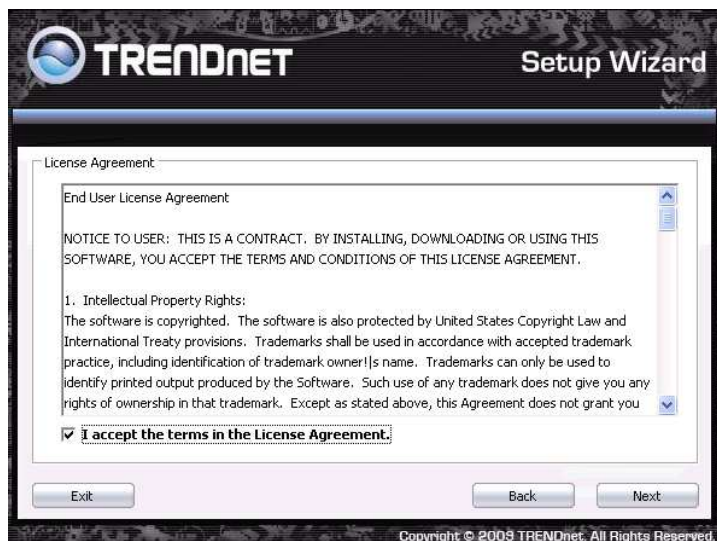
TRENDnET

Setup Wizard

License Agreement

End User License Agreement

NOTICE TO USER: THIS IS A CONTRACT. BY INSTALLING, DOWNLOADING OR USING THIS SOFTWARE, YOU ACCEPT THE TERMS AND CONDITIONS OF THIS LICENSE AGREEMENT.

1. Intellectual Property Rights:
The software is copyrighted. The software is also protected by United States Copyright Law and International Treaty provisions. Trademarks shall be used in accordance with accepted trademark practice, including identification of trademark owner!|s name. Trademarks can only be used to identify printed output produced by the Software. Such use of any trademark does not give you any rights of ownership in that trademark. Except as stated above, this Agreement does not grant you

I accept the terms in the License Agreement.

Exit

Back

Next

Copyright © 2009 TRENDnet. All Rights Reserved.